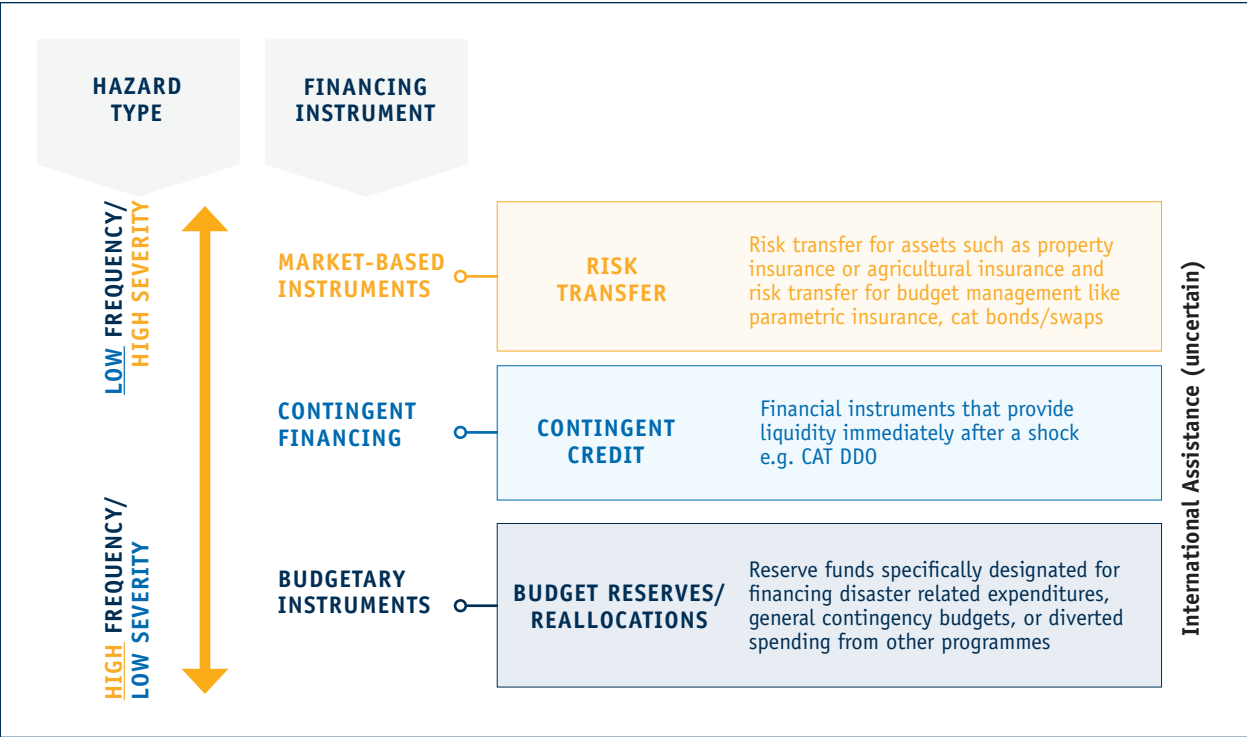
HAZARD TYPE

FINANCING INSTRUMENT

LOW FREQUENCY/ HIGH SEVERITY

HIGH FREQUENCY/ LOW SEVERITY

MARKET-BASED INSTRUMENTS

RISK TRANSFER

Risk transfer for assets such as property insurance or agricultural insurance and risk transfer for budget management like parametric insurance, cat bonds/swaps

CONTINGENT FINANCING

CONTINGENT CREDIT

Financial instruments that provide liquidity immediately after a shock e.g. CAT DDO

BUDGETARY INSTRUMENTS

BUDGET RESERVES/ REALLOCATIONS

Reserve funds specifically designated for financing disaster related expenditures, general contingency budgets, or diverted spending from other programmes

International Assistance (uncertain)